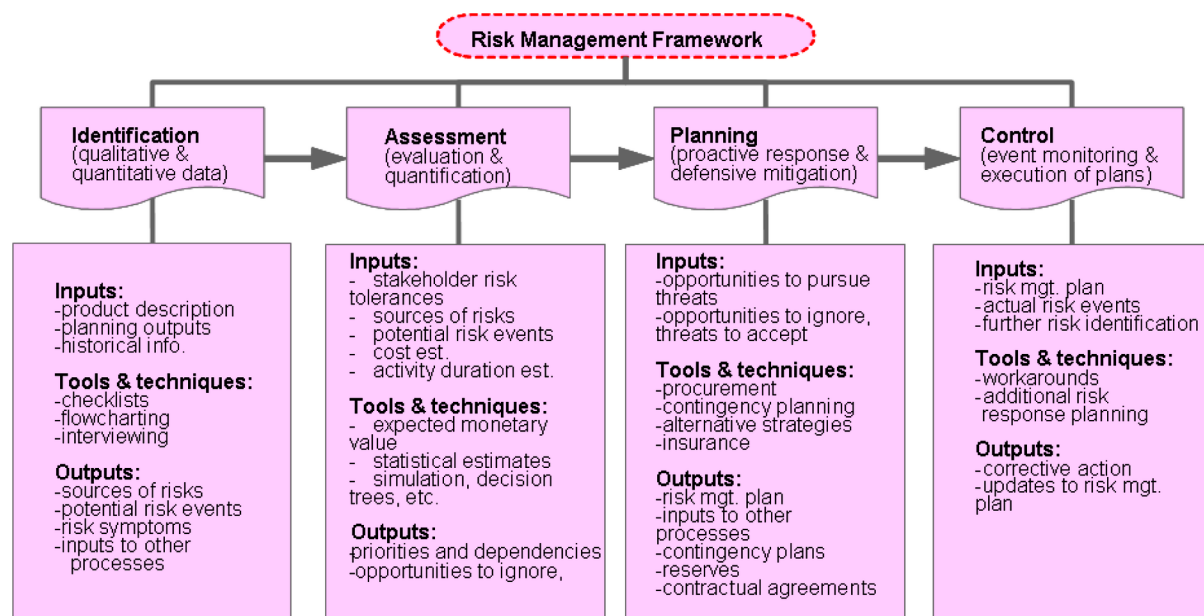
Risk Management Framework

Identification
(qualitative & quantitative data)

Assessment
(evaluation & quantification)

Planning
(proactive response & defensive mitigation)

Control
(event monitoring & execution of plans)

Inputs:
-product description
-planning outputs
-historical info.

Tools & techniques:
-checklists
-flowcharting
-interviewing

Outputs:
-sources of risks
-potential risk events
-risk symptoms
-inputs to other processes

Inputs:
- stakeholder risk tolerances
- sources of risks
- potential risk events
- cost est.
- activity duration est.

Tools & techniques:
- expected monetary value
- statistical estimates
- simulation, decision trees, etc.

Outputs:
-priorities and dependencies
-opportunities to ignore,

Inputs:
-opportunities to pursue threats
-opportunities to ignore, threats to accept

Tools & techniques:
-procurement
-contingency planning
-alternative strategies
-insurance

Outputs:
-risk mgt. plan
-inputs to other processes
-contingency plans
-reserves
-contractual agreements

Inputs:
-risk mgt. plan
-actual risk events
-further risk identification

Tools & techniques:
-workarounds
-additional risk response planning

Outputs:
-corrective action
-updates to risk mgt. plan